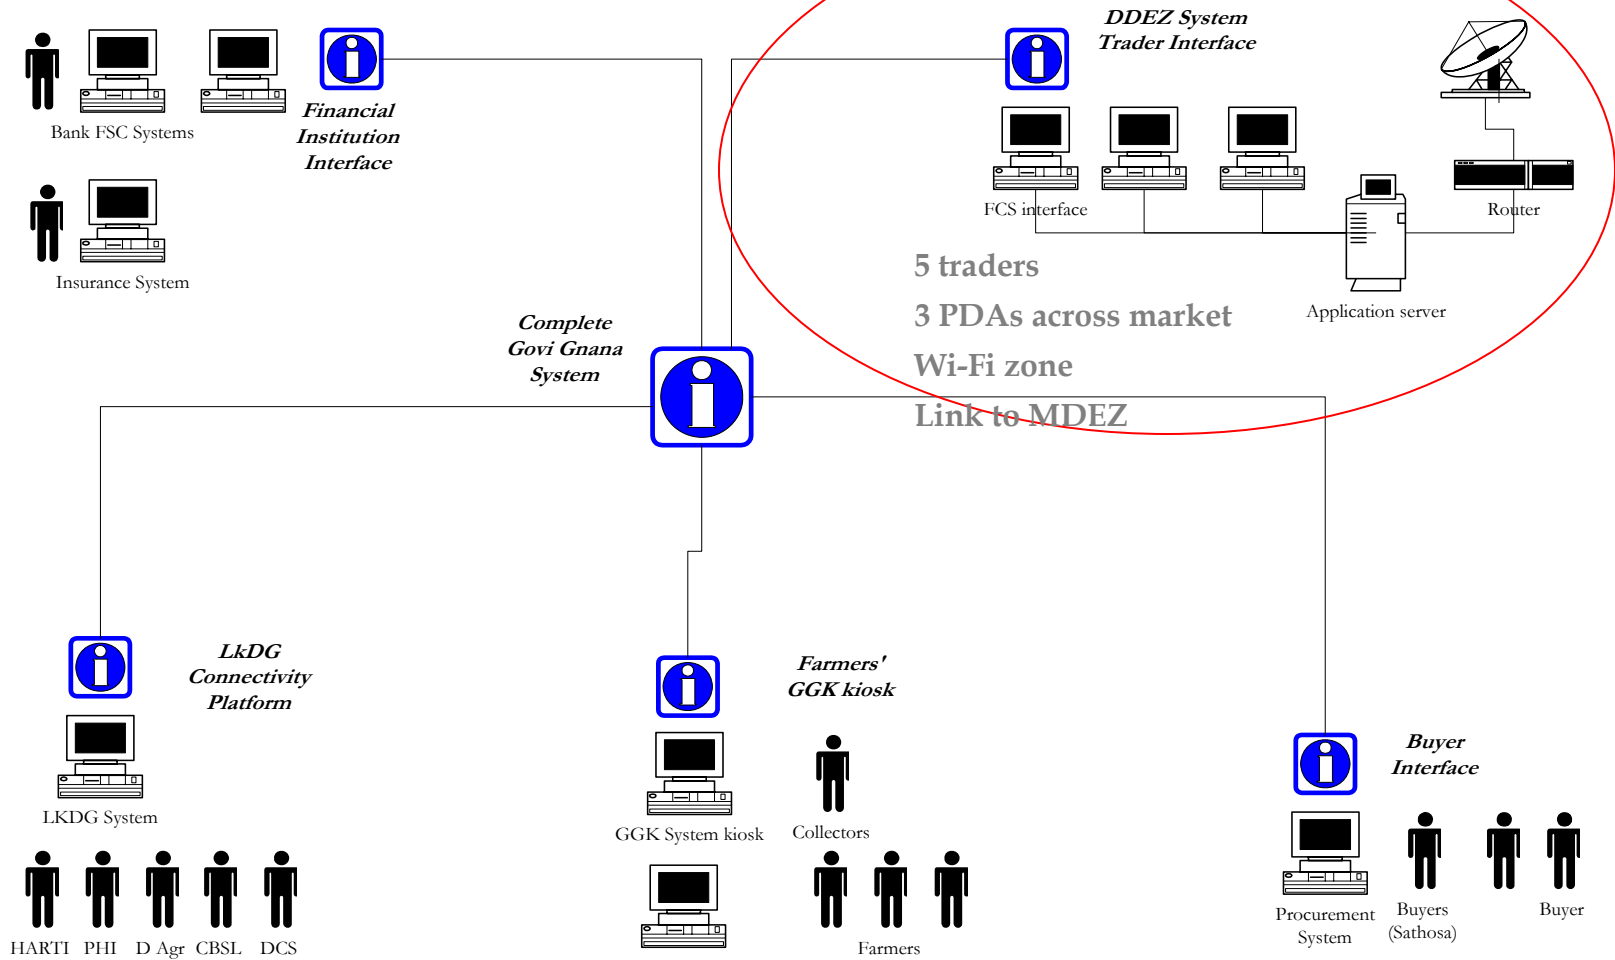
Bank FSC Systems

Financial Institution Interface

Insurance System

DDEZ System Trader Interface

FCS interface

Router

Application server

5 traders

3 PDAs across market

Wi-Fi zone

Link to MDEZ

Complete Govi Gnana System

LkDG Connectivity Platform

LKDG System

HARTI PHI D Agr CBSL DCS

Farmers' GGK kiosk

GGK System kiosk

Collectors

Farmers

Buyer Interface

Procurement System

Buyers (Sathosa)

Buyer